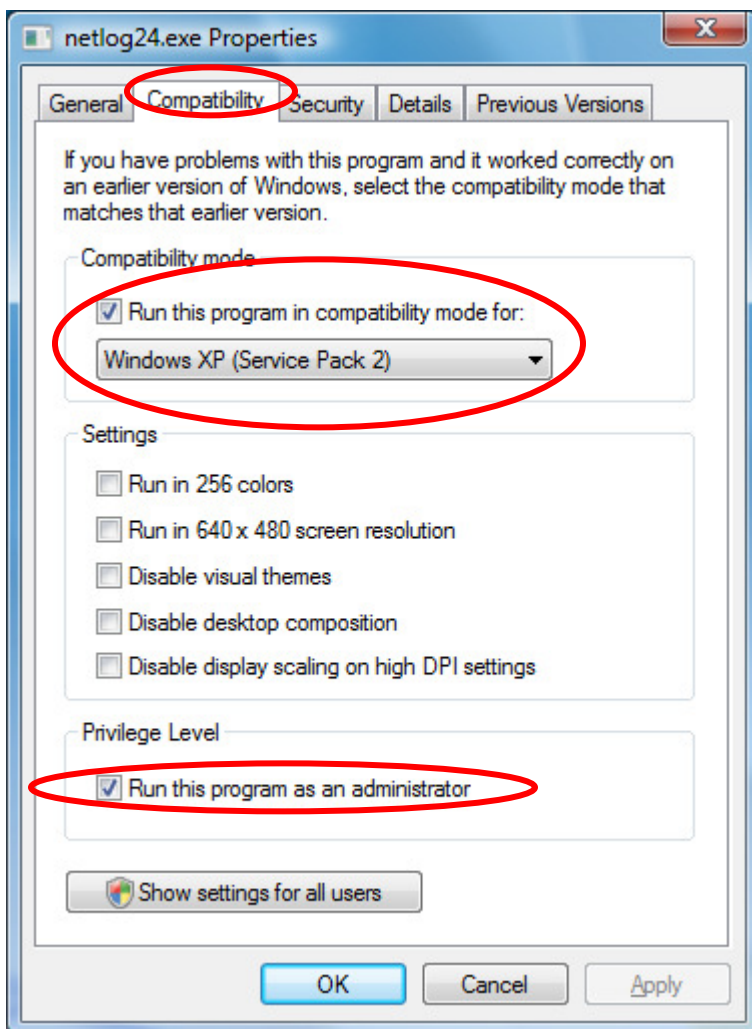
netlog24.exe Properties

General | Compatibility | Security | Details | Previous Versions

If you have problems with this program and it worked correctly on an earlier version of Windows, select the compatibility mode that matches that earlier version.

Compatibility mode

Run this program in compatibility mode for:

Windows XP (Service Pack 2)

Settings

Run in 256 colors

Run in 640 x 480 screen resolution

Disable visual themes

Disable desktop composition

Disable display scaling on high DPI settings

Privilege Level

Run this program as an administrator

Show settings for all users

OK | Cancel | Apply